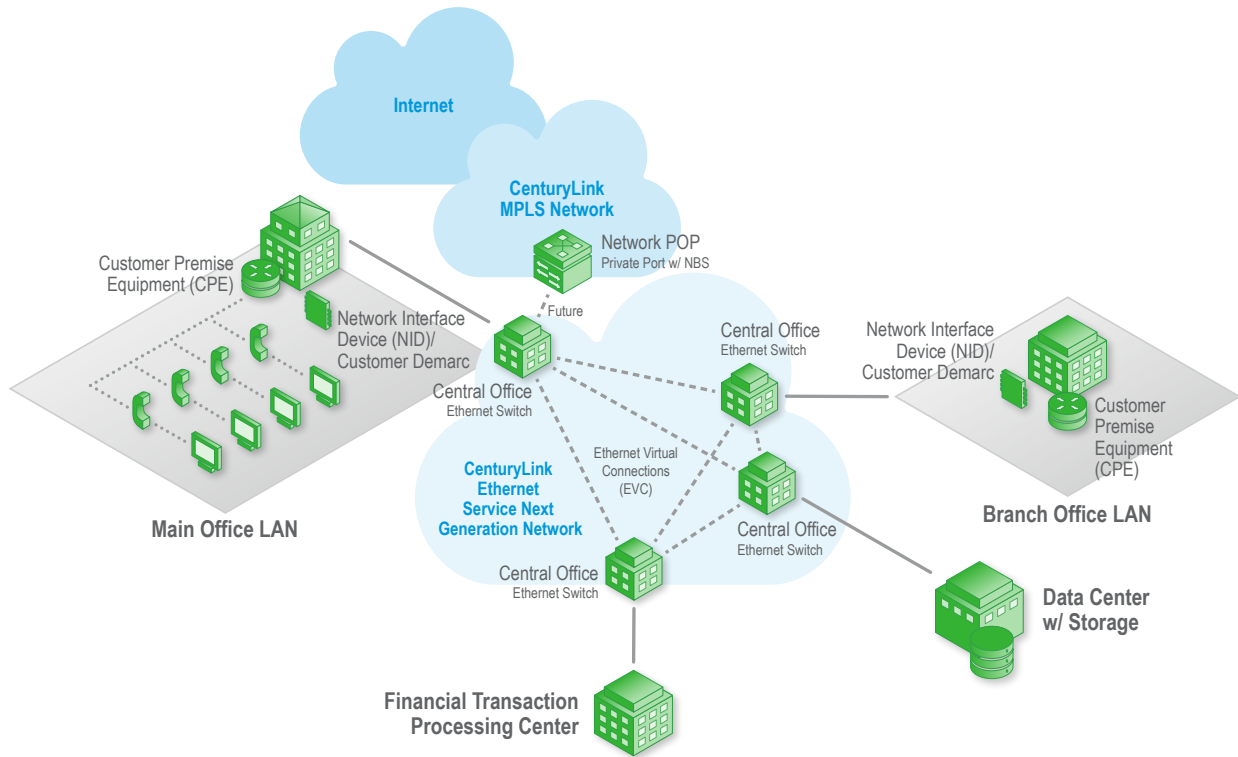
Internet

CenturyLink MPLS Network

Network POP
Private Port w/ NBS

Future

Customer Premise Equipment (CPE)

Network Interface Device (NID)/ Customer Demarc

Central Office
Ethernet Switch

Central Office
Ethernet Switch

Network Interface Device (NID)/ Customer Demarc

Customer Premise Equipment (CPE)

Ethernet Virtual Connections (EVC)

CenturyLink Ethernet Service Next Generation Network

Central Office
Ethernet Switch

Central Office
Ethernet Switch

Main Office LAN

Branch Office LAN

Data Center w/ Storage

Financial Transaction Processing Center